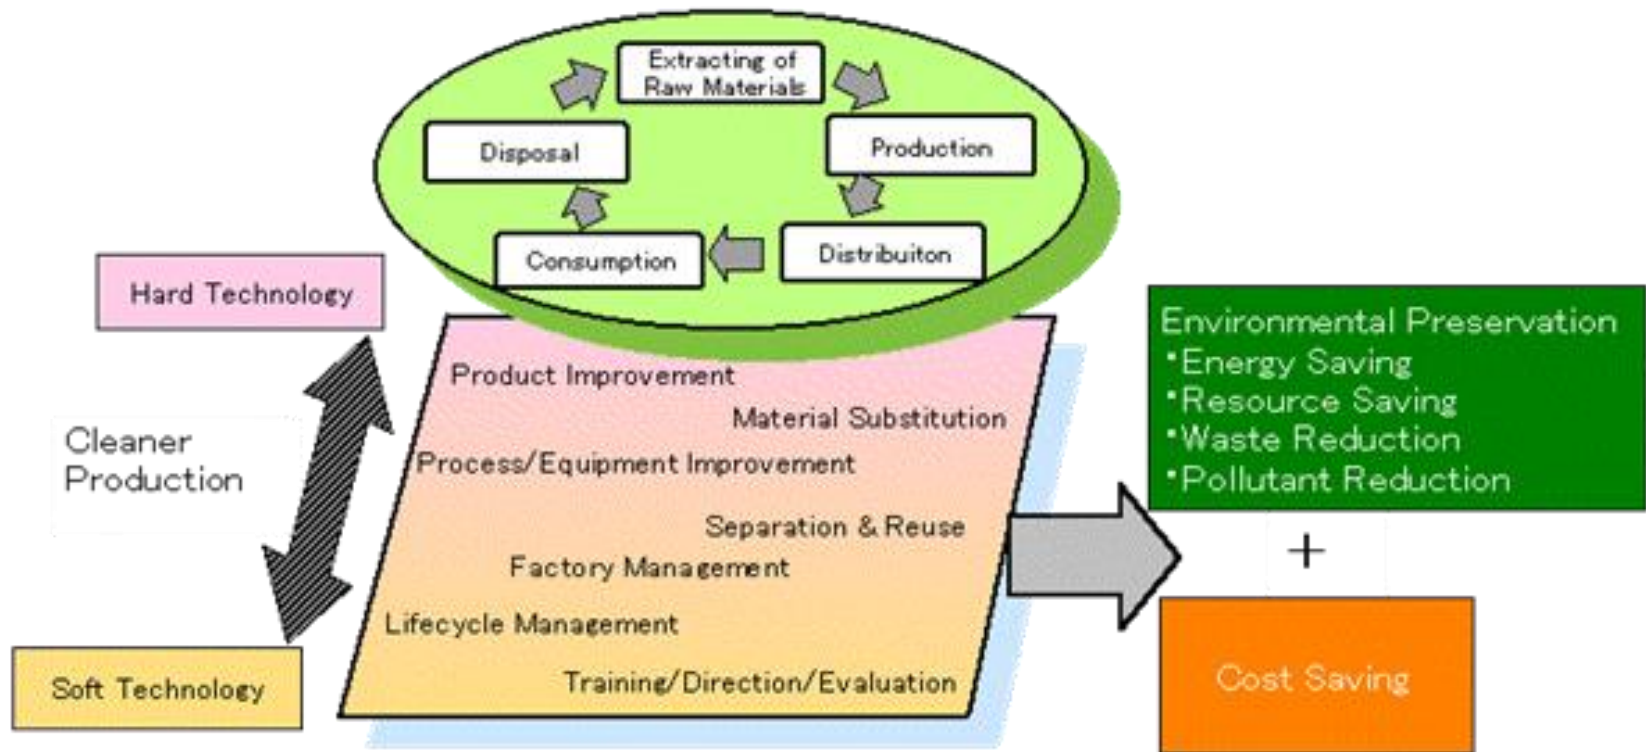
Extracting of Raw Materials

Production

Distribuiton

Consumption

Disposal

Hard Technology

Cleaner Production

Soft Technology

Product Improvement

Material Substitution

Process/Equipment Improvement

Separation & Reuse

Factory Management

Lifecycle Management

Training/Direction/Evaluation

Environmental Preservation
・Energy Saving
・Resource Saving
・Waste Reduction
・Pollutant Reduction

+

Cost Saving